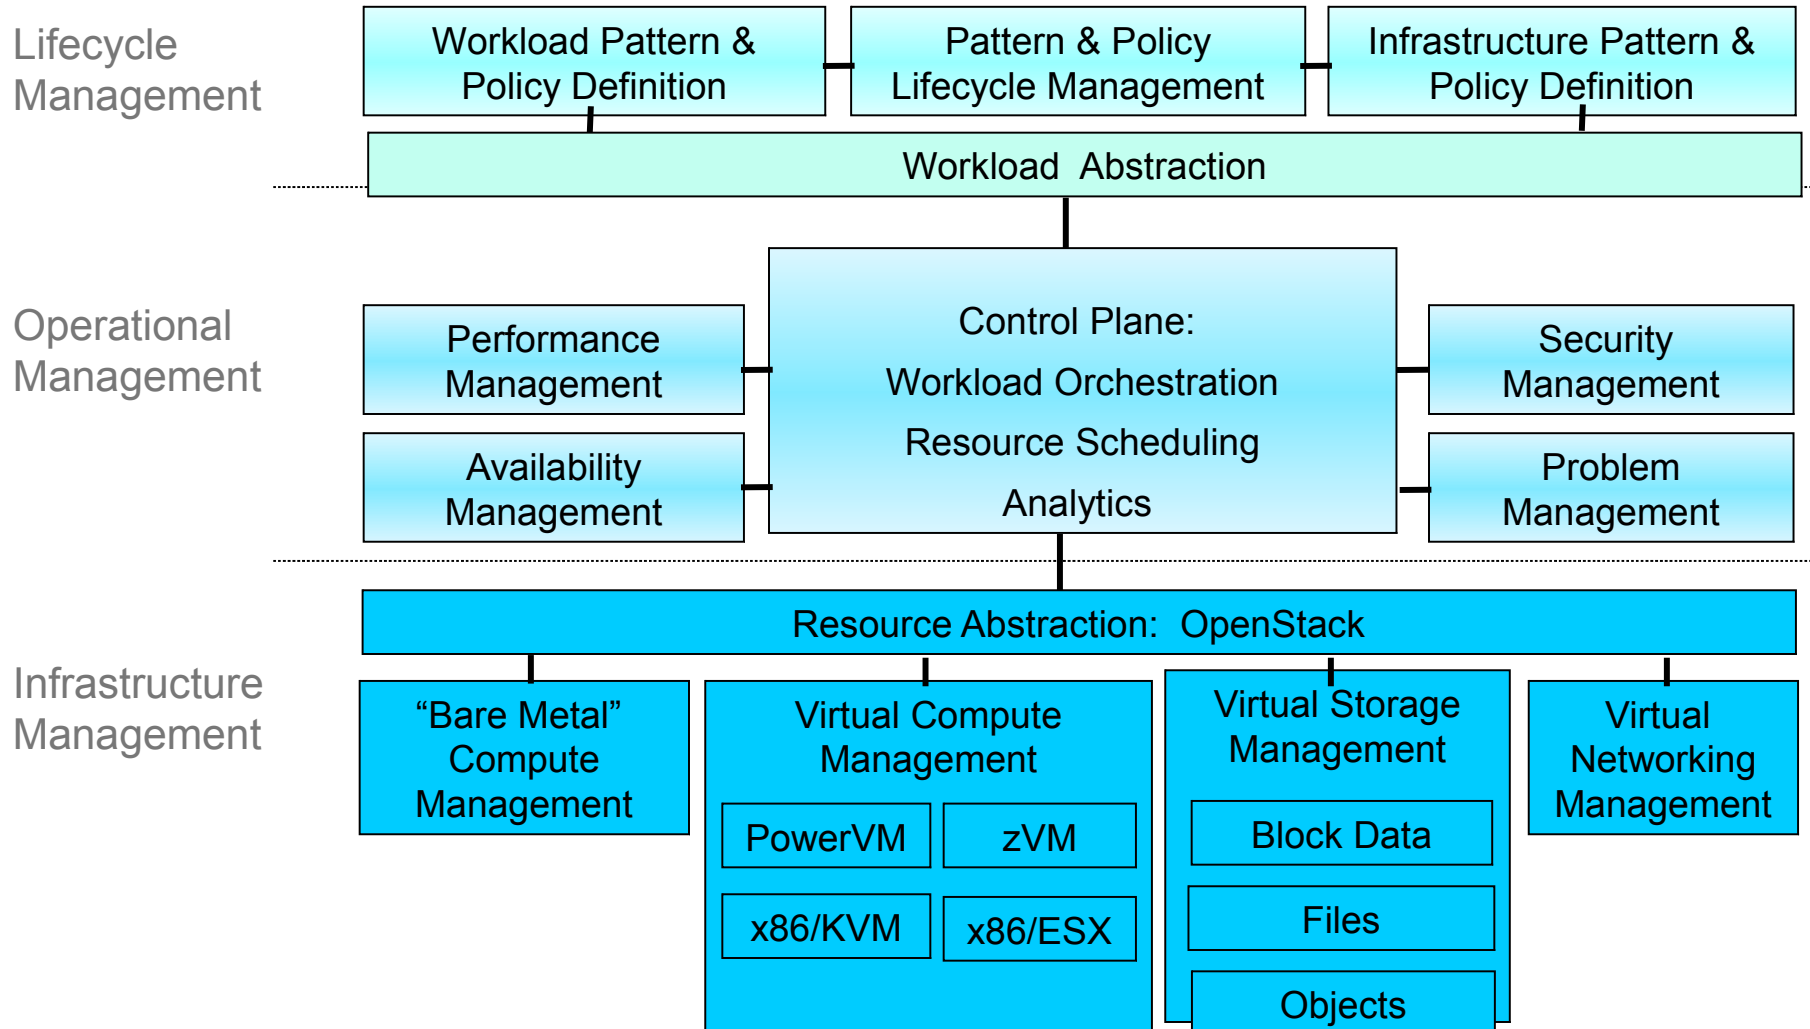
Lifecycle Management

Workload Pattern & Policy Definition

Pattern & Policy Lifecycle Management

Infrastructure Pattern & Policy Definition

Workload Abstraction

Operational Management

Performance Management

Availability Management

Control Plane:

Workload Orchestration

Resource Scheduling

Analytics

Security Management

Problem Management

Infrastructure Management

Resource Abstraction: OpenStack

“Bare Metal” Compute Management

Virtual Compute Management

PowerVM

zVM

x86/KVM

x86/ESX

Virtual Storage Management

Block Data

Files

Objects

Virtual Networking Management